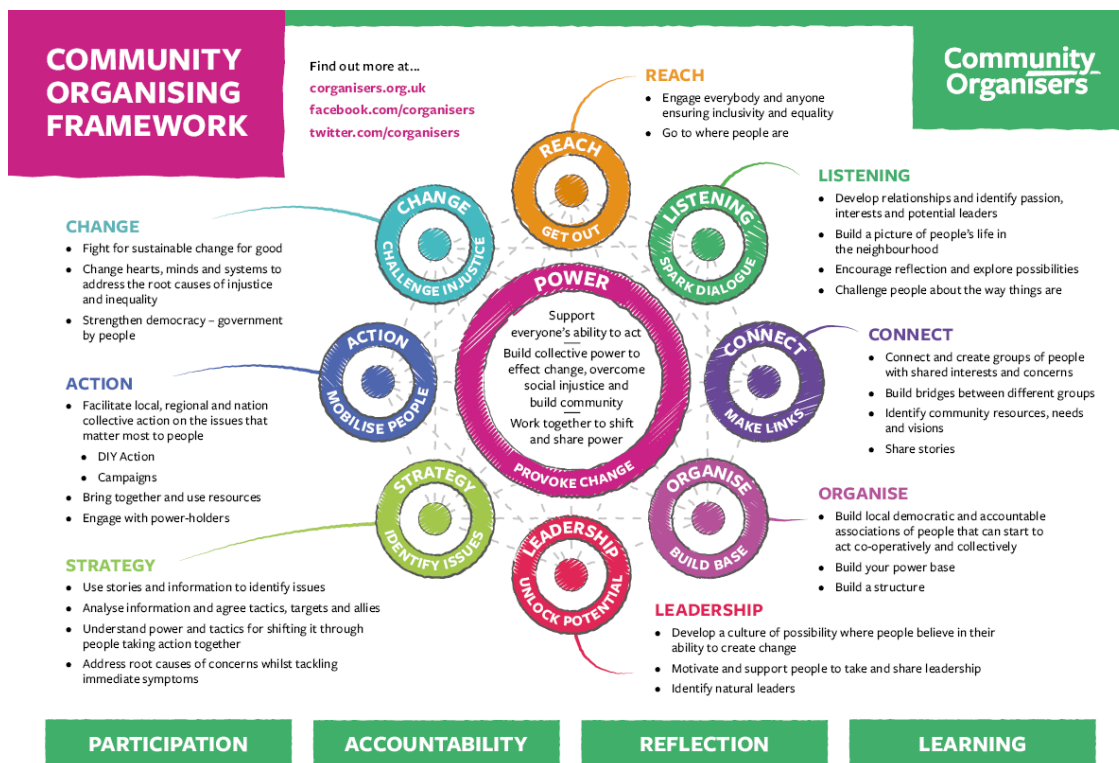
COMMUNITY ORGANISING FRAMEWORK

Find out more at...
organisers.org.uk
facebook.com/corganisers
twitter.com/corganisers

Community Organisers

REACH
- Engage everybody and anyone ensuring inclusivity and equality
- Go to where people are

LISTENING
- Develop relationships and identify passion, interests and potential leaders
- Build a picture of people's life in the neighbourhood
- Encourage reflection and explore possibilities
- Challenge people about the way things are

CONNECT
- Connect and create groups of people with shared interests and concerns
- Build bridges between different groups
- Identify community resources, needs and visions
- Share stories

ORGANISE
- Build local democratic and accountable associations of people that can start to act co-operatively and collectively
- Build your power base
- Build a structure

LEADERSHIP
- Develop a culture of possibility where people believe in their ability to create change
- Motivate and support people to take and share leadership
- Identify natural leaders

CHANGE
- Fight for sustainable change for good
- Change hearts, minds and systems to address the root causes of injustice and inequality
- Strengthen democracy – government by people

ACTION
- Facilitate local, regional and nation collective action on the issues that matter most to people
  - DIY Action
  - Campaigns
- Bring together and use resources
- Engage with power-holders

STRATEGY
- Use stories and information to identify issues
- Analyse information and agree tactics, targets and allies
- Understand power and tactics for shifting it through people taking action together
- Address root causes of concerns whilst tackling immediate symptoms

REACH GET OUT
LISTENING SPARK DIALOGUE
CONNECT MAKE LINKS
ORGANISE BUILD BASE
LEADERSHIP UNLOCK POTENTIAL
STRATEGY IDENTIFY ISSUES
ACTION MOBILISE PEOPLE
CHANGE CHALLENGE INJUSTICE

POWER
Support everyone's ability to act
Build collective power to effect change, overcome social injustice and build community
Work together to shift and share power
PROVOKE CHANGE

PARTICIPATION | ACCOUNTABILITY | REFLECTION | LEARNING